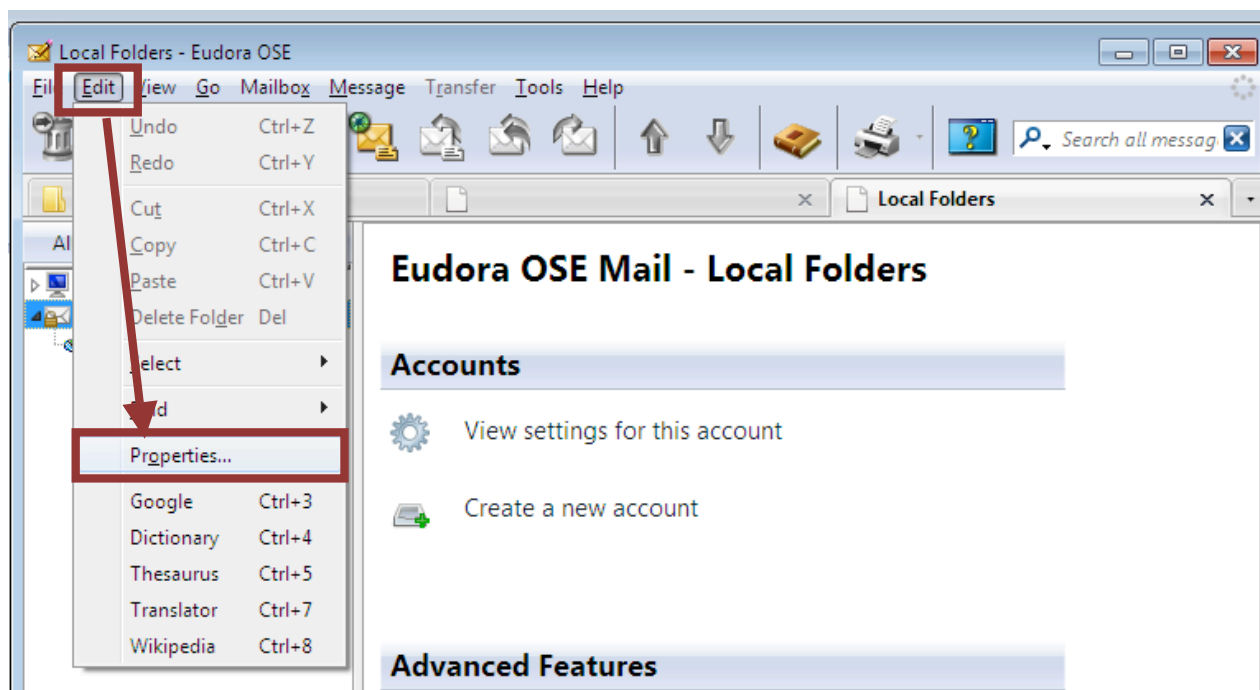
Local Folders - Eudora OSE

File Edit View Go Mailbox Message Transfer Tools Help

Search all messag

Local Folders

Al

| | |
|---|---|
| Undo | Ctrl+Z |
| Redo | Ctrl+Y |
| Cut | Ctrl+X |
| Copy | Ctrl+C |
| Paste | Ctrl+V |
| Delete Folder | Del |
| Select | |
| Find | |
| Properties... | |
| Google | Ctrl+3 |
| Dictionary | Ctrl+4 |
| Thesaurus | Ctrl+5 |
| Translator | Ctrl+7 |
| Wikipedia | Ctrl+8 |

Eudora OSE Mail - Local Folders

Accounts

View settings for this account

Create a new account

Advanced Features